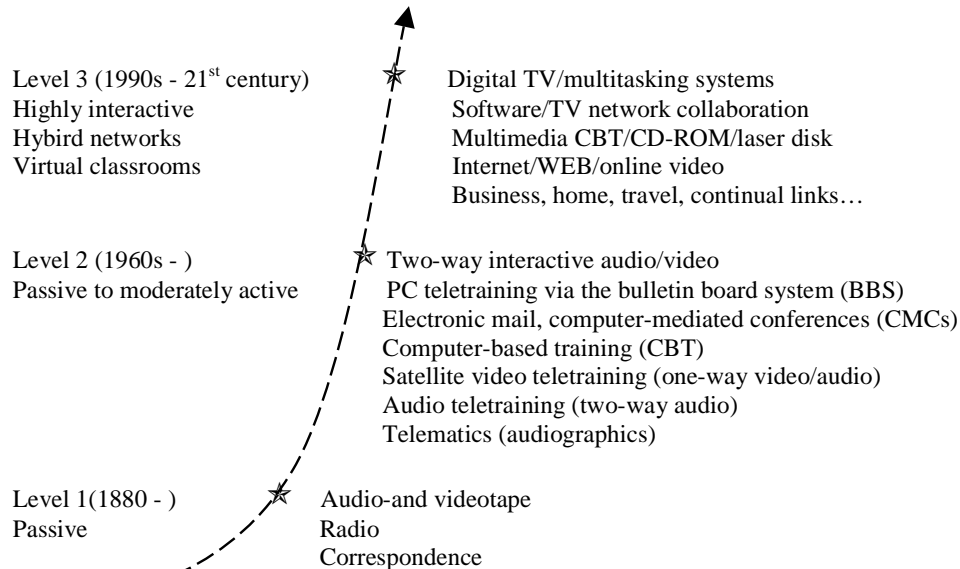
Level 3 (1990s - 21$^{st}$ century)
Highly interactive
Hybird networks
Virtual classrooms

Digital TV/multitasking systems
Software/TV network collaboration
Multimedia CBT/CD-ROM/laser disk
Internet/WEB/online video
Business, home, travel, continual links…

Level 2 (1960s - )
Passive to moderately active

Two-way interactive audio/video
PC teletraining via the bulletin board system (BBS)
Electronic mail, computer-mediated conferences (CMCs)
Computer-based training (CBT)
Satellite video teletraining (one-way video/audio)
Audio teletraining (two-way audio)
Telematics (audiographics)

Level 1(1880 - )
Passive

Audio-and videotape
Radio
Correspondence